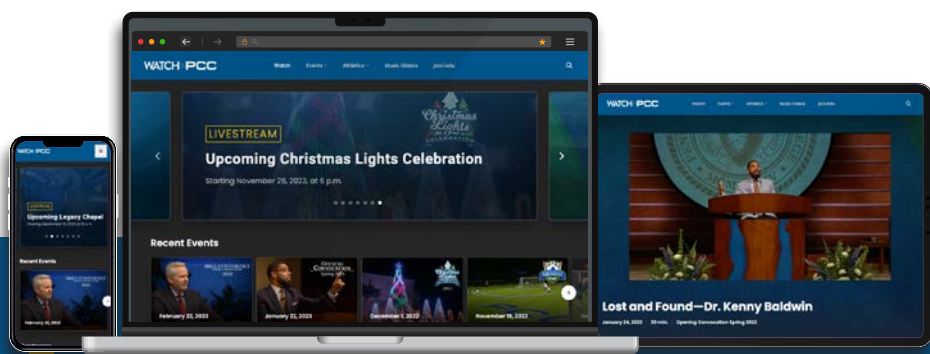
WATCH PCC

Watch Events Athletics Music Videos pcc.edu

LIVESTREAM

Upcoming Christmas Lights Celebration

Starting November 28, 2023, at 6 p.m.

Christmas Lights Celebration

Recent Events

February 22, 2023

January 22, 2023

December 1, 2022

November 19, 2022

WATCH PCC

Upcoming Legacy Chapel

Recent Events

February 22, 2023

WATCH PCC

Watch Events Athletics Music Videos pcc.edu

Lost and Found—Dr. Kenny Baldwin

January 24, 2022 39 min. Opening Convocation Spring 2022